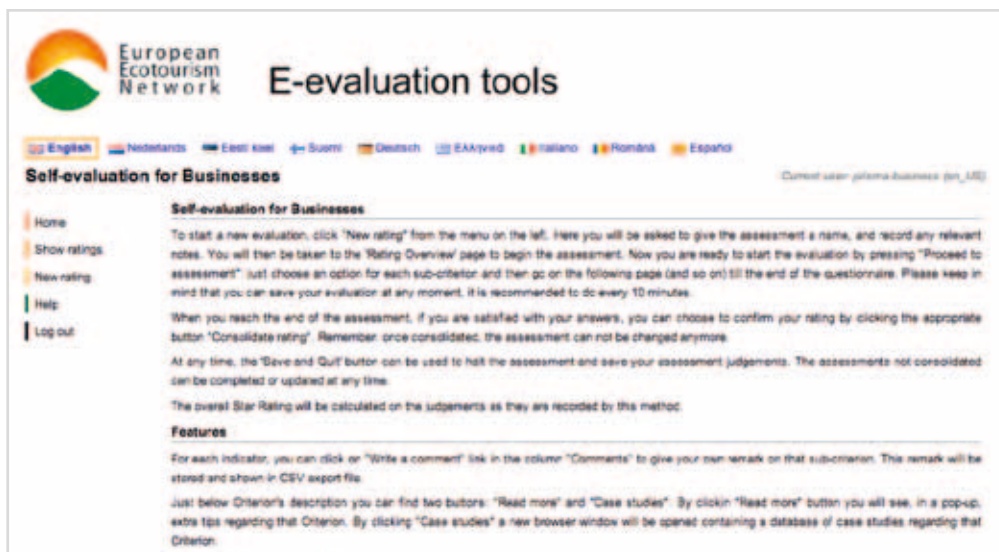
European Ecotourism Network

E-evaluation tools

English Nederlands Eesti keel Suomi Deutsch Ελληνικά Italiano Română Español

Self-evaluation for Businesses

Current user: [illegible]

Home
Show ratings
New rating
Help
Log out

Self-evaluation for Businesses

To start a new evaluation, click "New rating" from the menu on the left. Here you will be asked to give the assessment a name, and record any relevant notes. You will then be taken to the 'Rating Overview' page to begin the assessment. Now you are ready to start the evaluation by pressing "Proceed to assessment": just choose an option for each sub-criterion and then go on the followings page (and so on) till the end of the questionnaire. Please keep in mind that you can save your evaluation at any moment, it is recommended to do every 10 minutes.

When you reach the end of the assessment, if you are satisfied with your answers, you can choose to confirm your rating by clicking the appropriate button "Consolidate rating". Remember: once consolidated, the assessment can not be changed anymore.

At any time, the 'Save and Quit' button can be used to halt the assessment and save your assessment judgements. The assessments not consolidated can be completed or updated at any time.

The overall Star Rating will be calculated on the judgements as they are recorded by this method.

Features

For each indicator, you can click on "Write a comment" link in the column "Comments" to give your own remark on that sub-criterion. This remark will be stored and shown in CSV export file.

Just below Criterion's description you can find two buttons: "Read more" and "Case studies". By clickin "Read more" button you will see, in a pop-up, extra tips regarding that Criterion. By clicking "Case studies" a new browser window will be opened containing a database of case studies regarding that Criterion.